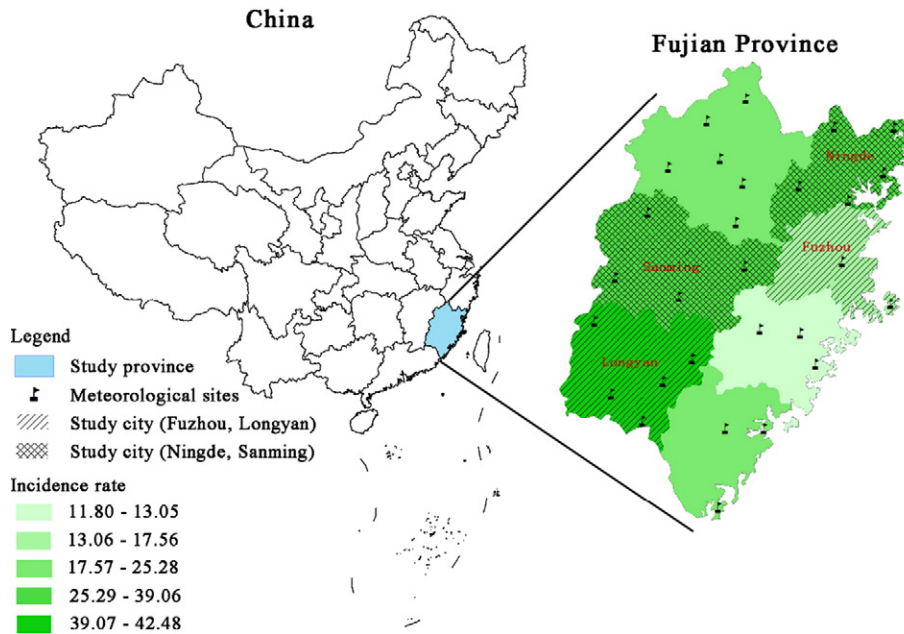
China

Fujian Province

Ningde

Fuzhou

Sanming

Longyan

Legend

Study province

Meteorological sites

Study city (Fuzhou, Longyan)

Study city (Ningde, Sanming)

Incidence rate

11.80 - 13.05

13.06 - 17.56

17.57 - 25.28

25.29 - 39.06

39.07 - 42.48